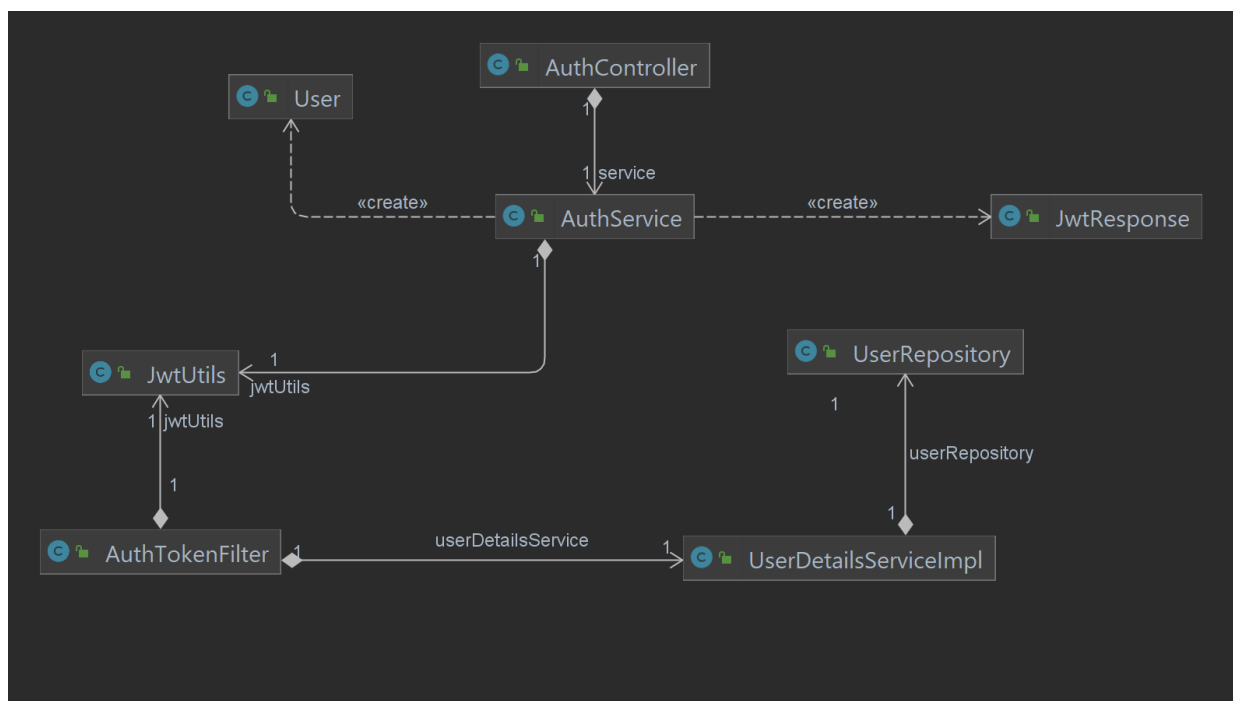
AuthController

User

1

1 service

«create»

AuthService

«create»

JwtResponse

1

1

JwtUtils

jwtUtils

UserRepository

1 jwtUtils

1

userRepository

1

1

AuthTokenFilter

1

userDetailsService

1

UserDetailsServiceImpl